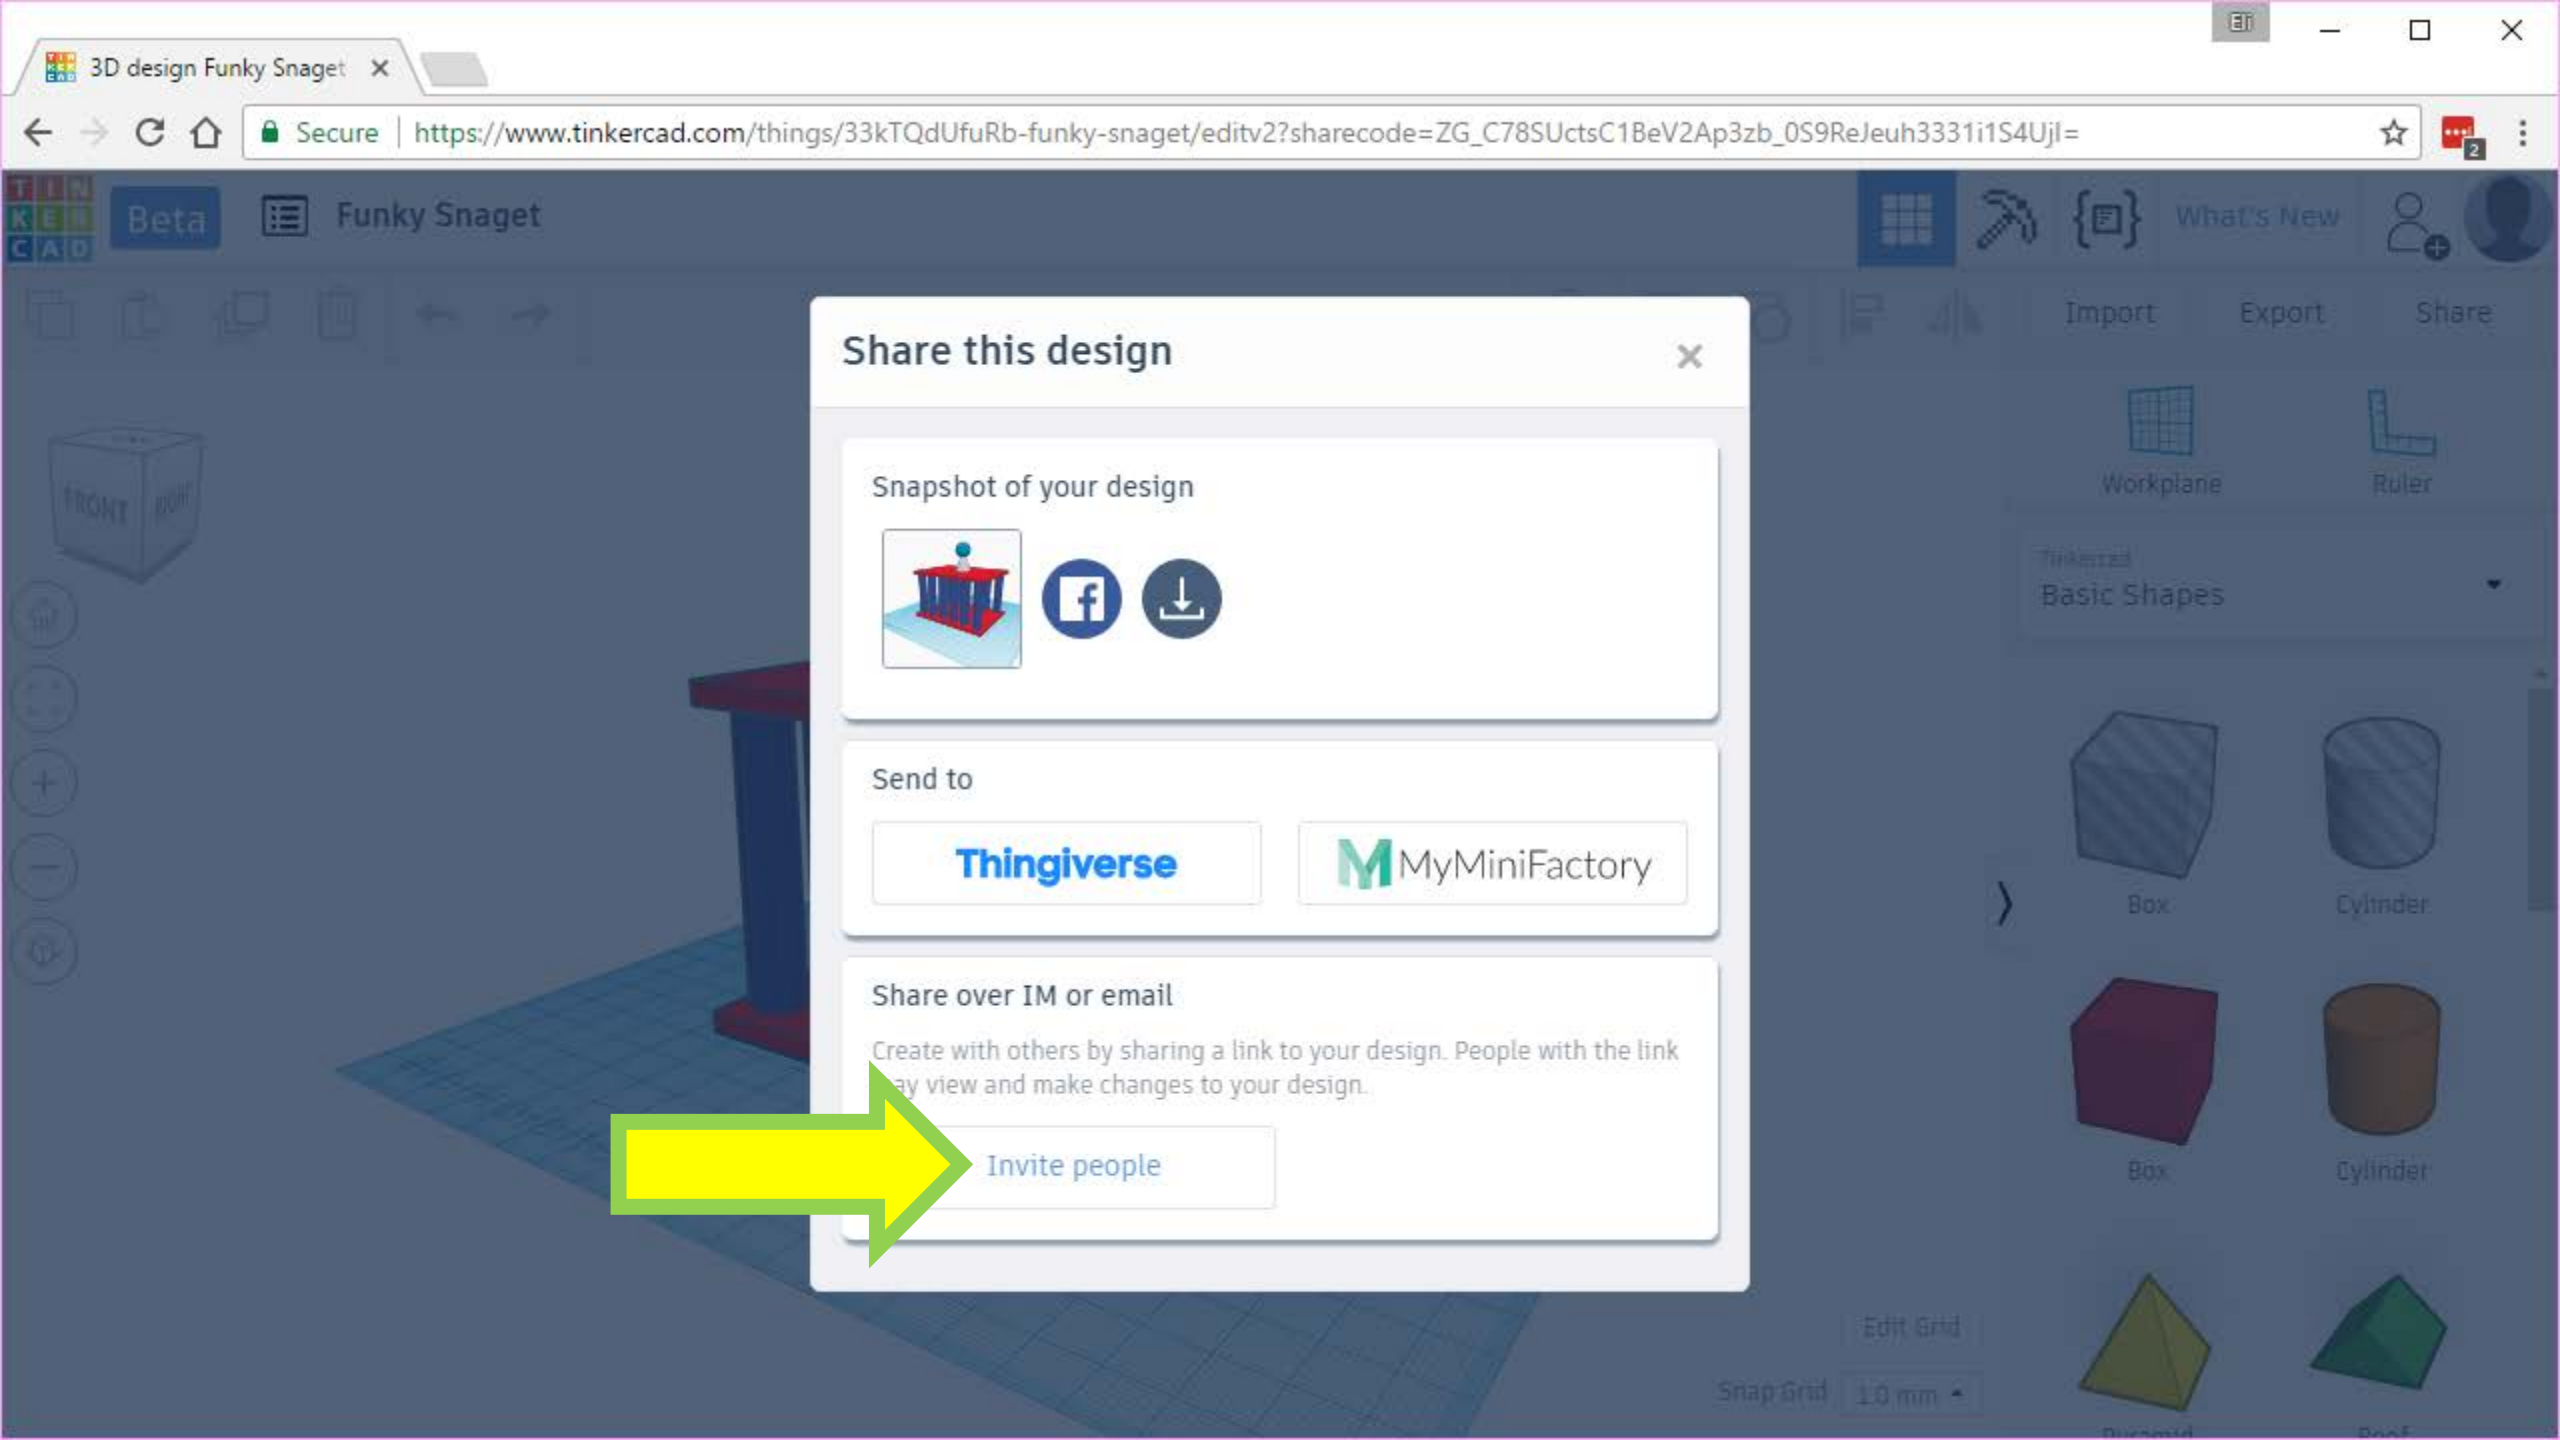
3D design Funky Snaget ×

Secure | https://www.tinkercad.com/things/33kTQdUfuRb-funky-snaget/editv2?sharecode=ZG_C78SUctsC1BeV2Ap3zb_0S9ReJeuh3331i1S4Ujl=

TIN KER CAD Beta Funky Snaget

What's New

Import Export Share

FRONT RIGHT

Workplane Ruler

Tinkercad
Basic Shapes

Box Cylinder

Box Cylinder

Edit Grid

Snap Grid 1.0 mm

Share this design ×

Snapshot of your design

Send to

Thingiverse

MyMiniFactory

Share over IM or email

Create with others by sharing a link to your design. People with the link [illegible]ay view and make changes to your design.

Invite people